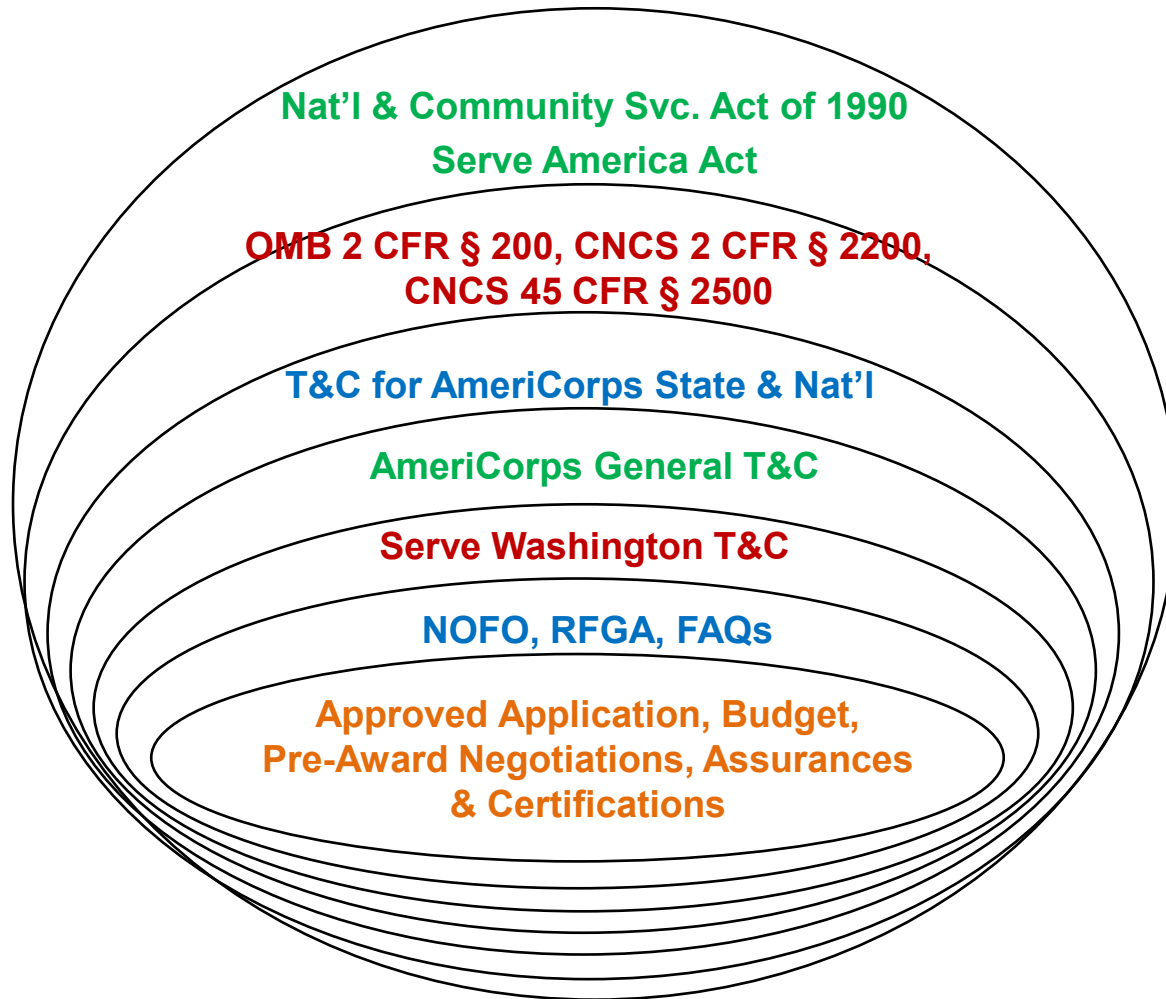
Nat’l & Community Svc. Act of 1990
Serve America Act

OMB 2 CFR § 200, CNCS 2 CFR § 2200, CNCS 45 CFR § 2500

T&C for AmeriCorps State & Nat’l

AmeriCorps General T&C

Serve Washington T&C

NOFO, RFGA, FAQs

Approved Application, Budget, Pre-Award Negotiations, Assurances & Certifications